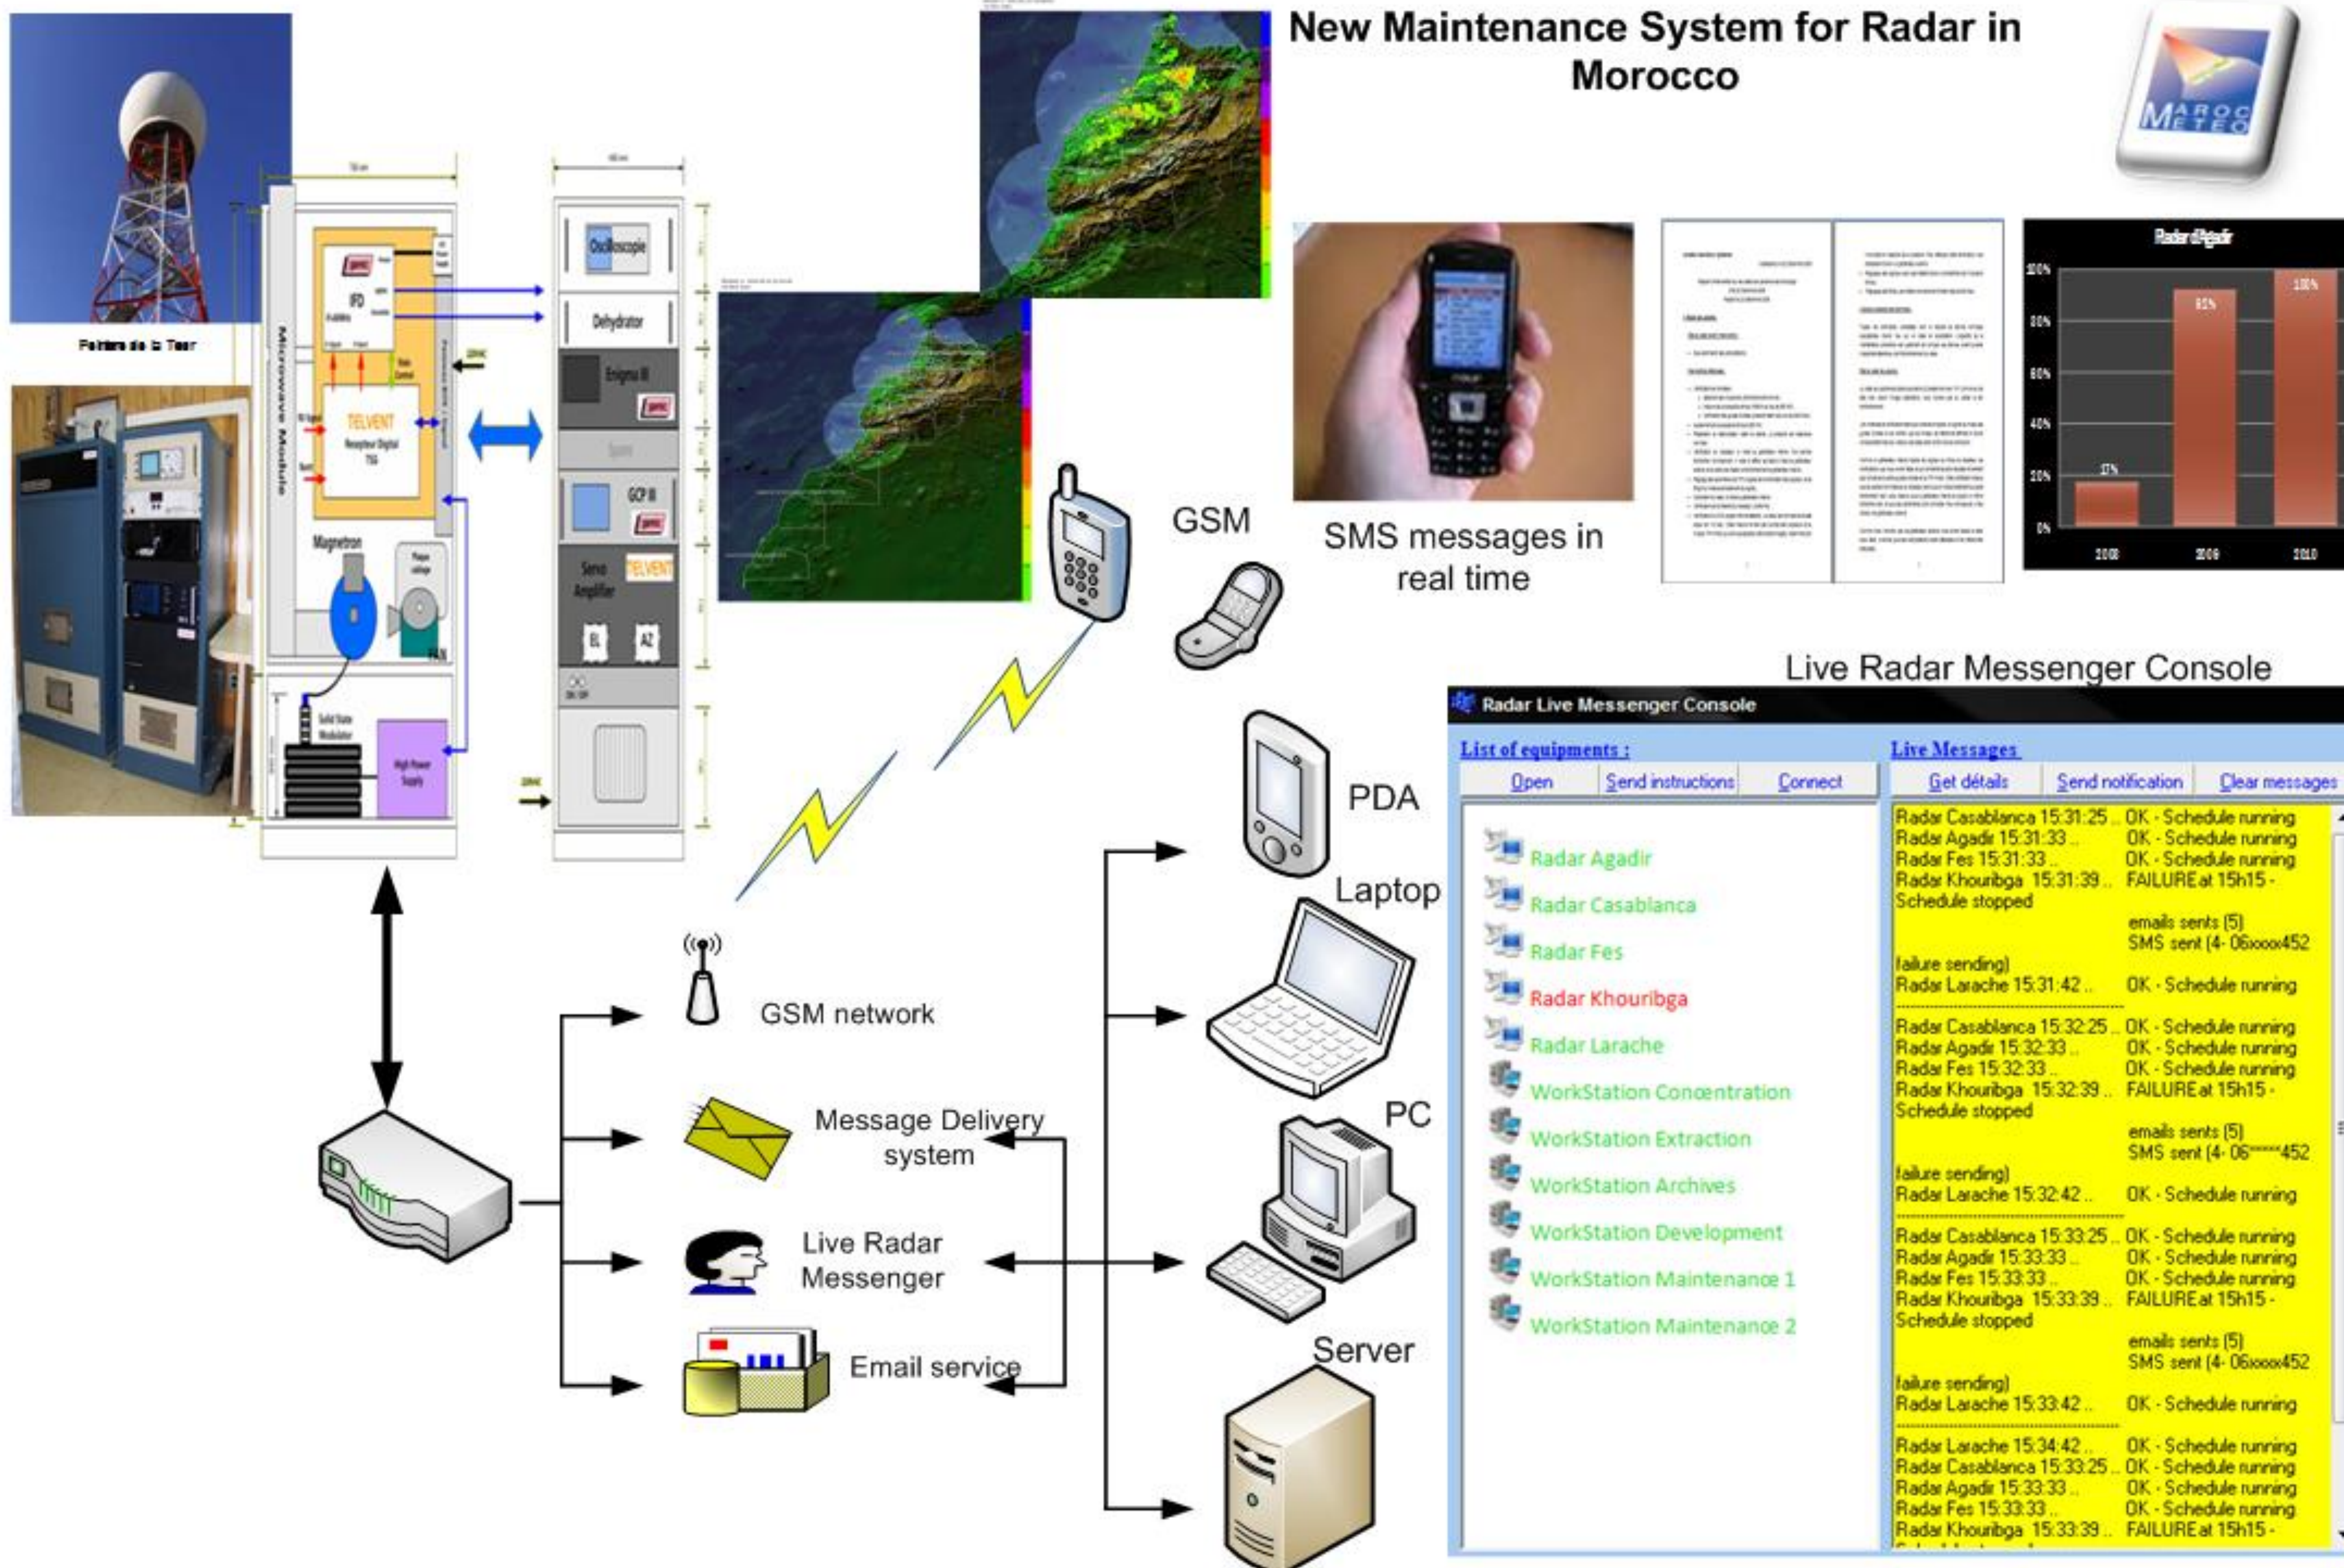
New Maintenance System for Radar in Morocco

MAROC METEO

Fointe de la Tour

Microwave Module

TELVENT

Magnetron

Oscilloscope

Dehydrator

Enigma III

GCP III

Servo Amplifier

TELVENT

EL

AZ

GSM

SMS messages in real time

Radar d'Agadir

100%

80%

60%

40%

20%

0%

17%

85%

100%

2008

2009

2010

Live Radar Messenger Console

Radar Live Messenger Console

List of equipments :

Open | Send instructions | Connect

Radar Agadir
Radar Casablanca
Radar Fes
Radar Khouribga
Radar Larache
WorkStation Concentration
WorkStation Extraction
WorkStation Archives
WorkStation Development
WorkStation Maintenance 1
WorkStation Maintenance 2

Live Messages

Get détails | Send notification | Clear messages

Radar Casablanca 15:31:25 .. OK - Schedule running
Radar Agadir 15:31:33 .. OK - Schedule running
Radar Fes 15:31:33 .. OK - Schedule running
Radar Khouribga 15:31:39 .. FAILURE at 15h15 - Schedule stopped
emails sents (5)
SMS sent (4- 06xxxx452
failure sending)
Radar Larache 15:31:42 .. OK - Schedule running

Radar Casablanca 15:32:25 .. OK - Schedule running
Radar Agadir 15:32:33 .. OK - Schedule running
Radar Fes 15:32:33 .. OK - Schedule running
Radar Khouribga 15:32:39 .. FAILURE at 15h15 - Schedule stopped
emails sents (5)
SMS sent (4- 06*****452
failure sending)
Radar Larache 15:32:42 .. OK - Schedule running

Radar Casablanca 15:33:25 .. OK - Schedule running
Radar Agadir 15:33:33 .. OK - Schedule running
Radar Fes 15:33:33 .. OK - Schedule running
Radar Khouribga 15:33:39 .. FAILURE at 15h15 - Schedule stopped
emails sents (5)
SMS sent (4- 06xxxx452
failure sending)
Radar Larache 15:33:42 .. OK - Schedule running

Radar Larache 15:34:42 .. OK - Schedule running
Radar Casablanca 15:33:25 .. OK - Schedule running
Radar Agadir 15:33:33 .. OK - Schedule running
Radar Fes 15:33:33 .. OK - Schedule running
Radar Khouribga 15:33:39 .. FAILURE at 15h15 -

GSM network

Message Delivery system

Live Radar Messenger

Email service

PDA

Laptop

PC

Server